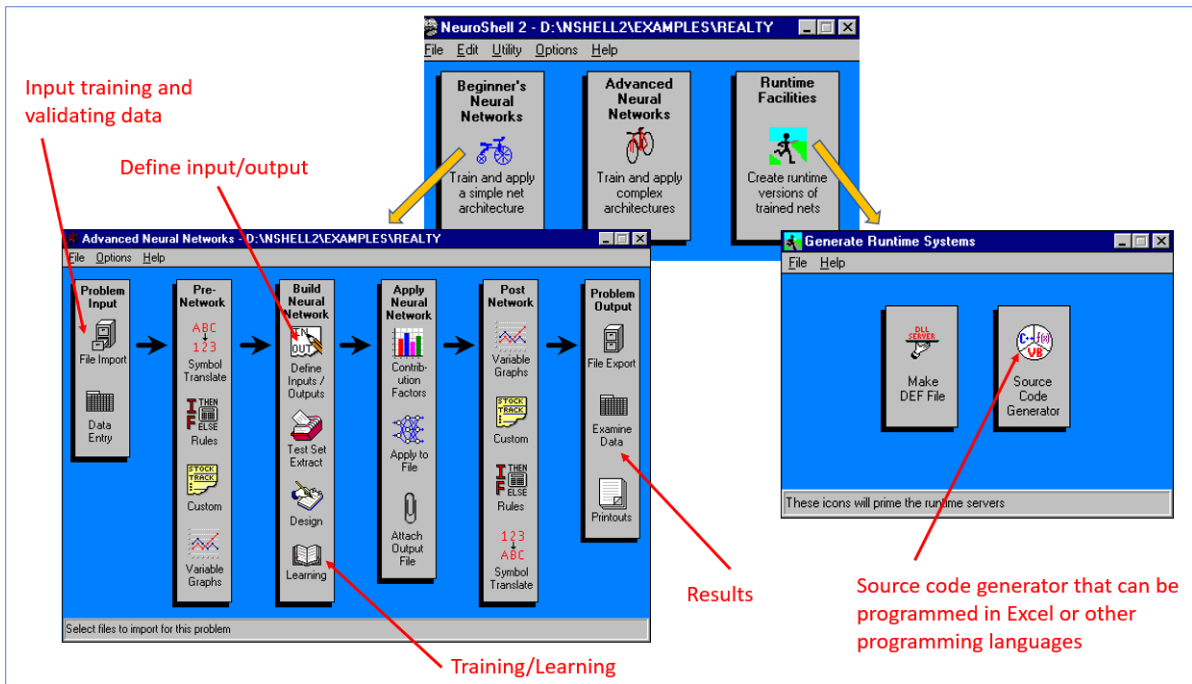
NeuroShell 2 - D:\NSHELL2\EXAMPLES\REALTY

File Edit Utility Options Help

Beginner's Neural Networks

Train and apply a simple net architecture

Advanced Neural Networks

Train and apply complex architectures

Runtime Facilities

Create runtime versions of trained nets

Input training and validating data

Define input/output

Advanced Neural Networks - D:\NSHELL2\EXAMPLES\REALTY

File Options Help

Problem Input

File Import

Data Entry

Pre-Network

ABC 123

Symbol Translate

IF THEN ELSE

Rules

STOCK TRACK

Custom

Variable Graphs

Build Neural Network

IN OUT

Define Inputs / Outputs

Test Set Extract

Design

Learning

Apply Neural Network

Contrib-ution Factors

Apply to File

Attach Output File

Post Network

Variable Graphs

STOCK TRACK

Custom

IF THEN ELSE

Rules

123 ABC

Symbol Translate

Problem Output

File Export

Examine Data

Printouts

Select files to import for this problem

Generate Runtime Systems

File Help

DLL SERVER

Make DEF File

C++ f(x) VB

Source Code Generator

These icons will prime the runtime servers

Results

Training/Learning

Source code generator that can be programmed in Excel or other programming languages